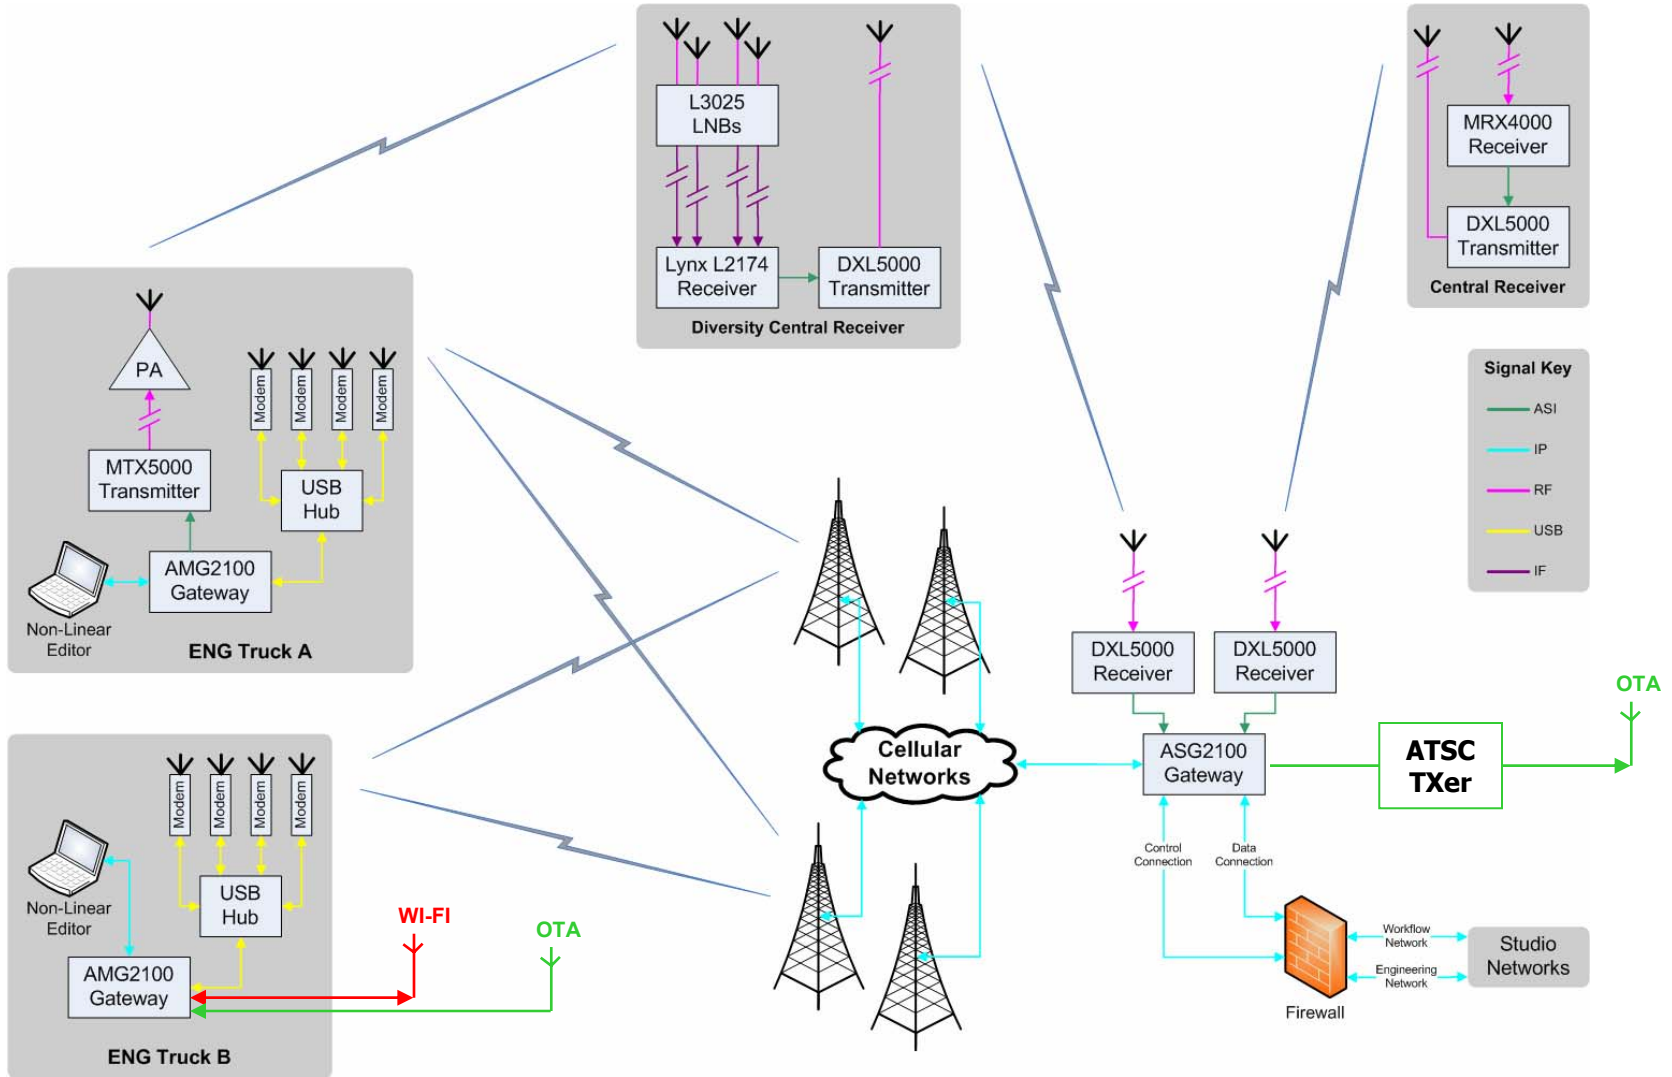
L3025 LNBs

Lynx L2174 Receiver

DXL5000 Transmitter

Diversity Central Receiver

MRX4000 Receiver

DXL5000 Transmitter

Central Receiver

Signal Key

ASI

IP

RF

USB

IF

PA

Modem

Modem

Modem

Modem

MTX5000 Transmitter

USB Hub

AMG2100 Gateway

Non-Linear Editor

ENG Truck A

DXL5000 Receiver

DXL5000 Receiver

Cellular Networks

ASG2100 Gateway

ATSC TXer

OTA

Control Connection

Data Connection

Modem

Modem

Modem

Modem

Non-Linear Editor

USB Hub

AMG2100 Gateway

WI-FI

OTA

ENG Truck B

Workflow Network

Engineering Network

Studio Networks

Firewall